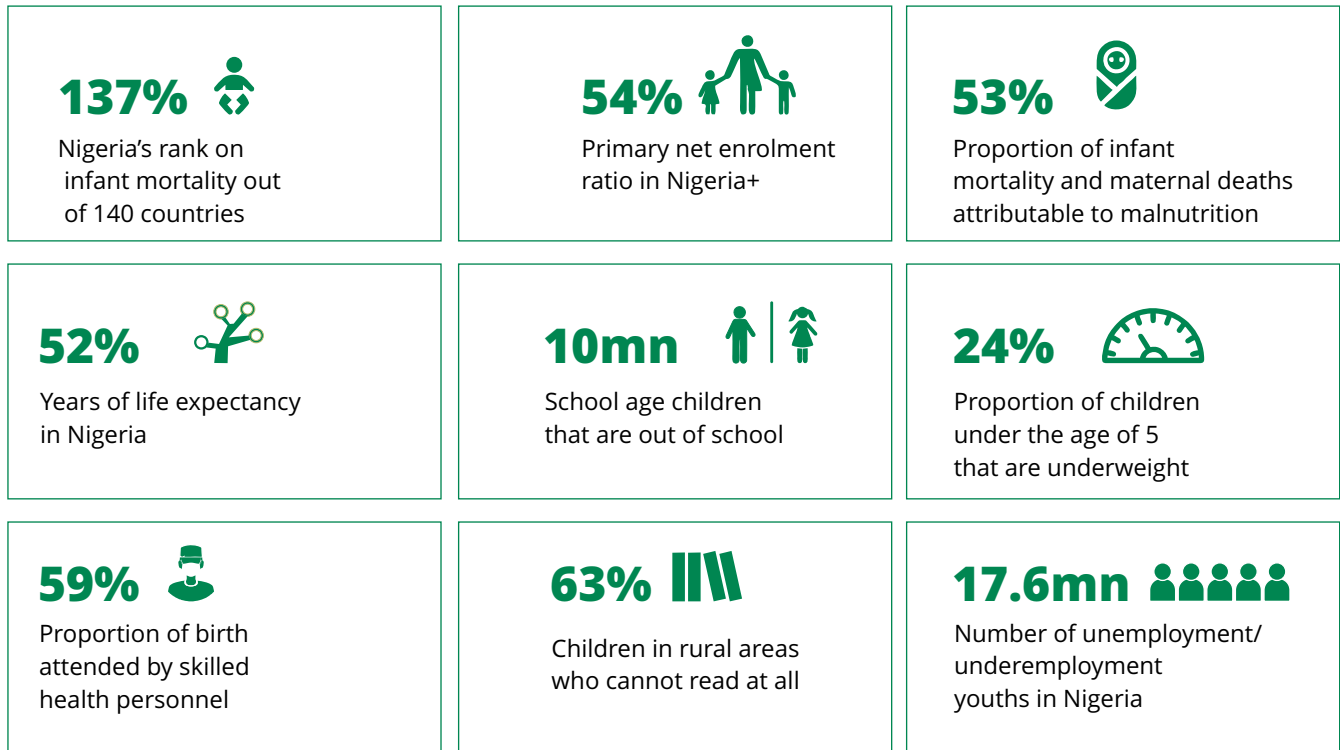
137%

Nigeria's rank on infant mortality out of 140 countries

54%

Primary net enrolment ratio in Nigeria+

53%

Proportion of infant mortality and maternal deaths attributable to malnutrition

52%

Years of life expectancy in Nigeria

10mn

School age children that are out of school

24%

Proportion of children under the age of 5 that are underweight

59%

Proportion of birth attended by skilled health personnel

63%

Children in rural areas who cannot read at all

17.6mn

Number of unemployment/ underemployment youths in Nigeria